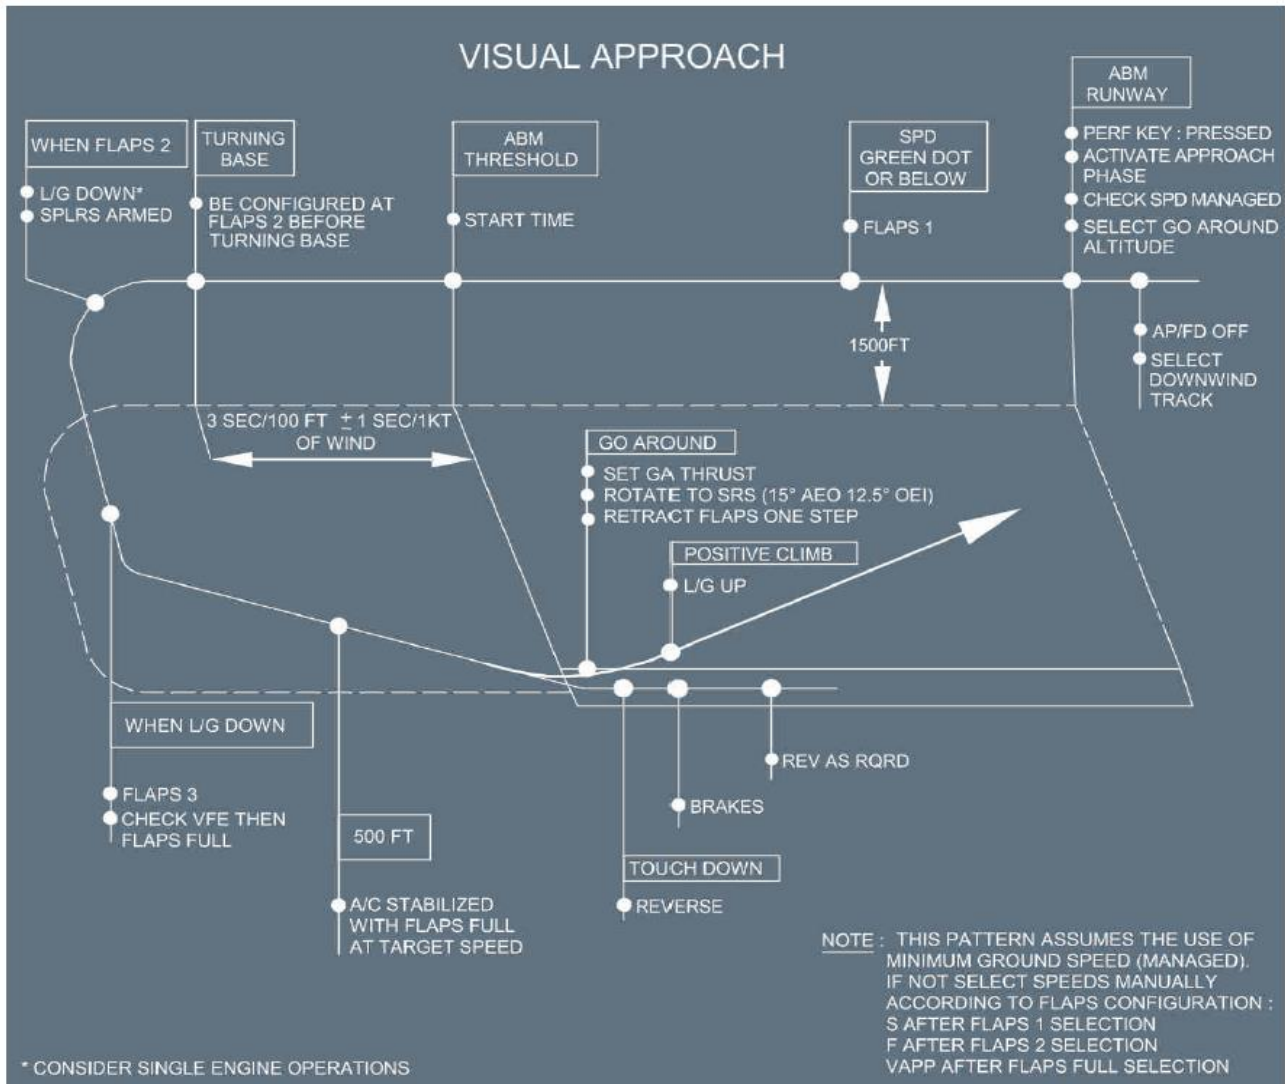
VISUAL APPROACH

WHEN FLAPS 2
L/G DOWN*
SPLRS ARMED

TURNING BASE
BE CONFIGURED AT FLAPS 2 BEFORE TURNING BASE

ABM THRESHOLD
START TIME

SPD GREEN DOT OR BELOW
FLAPS 1

ABM RUNWAY
PERF KEY : PRESSED
ACTIVATE APPROACH PHASE
CHECK SPD MANAGED
SELECT GO AROUND ALTITUDE

AP/FD OFF
SELECT DOWNWIND TRACK

1500FT

3 SEC/100 FT $\pm$ 1 SEC/1KT OF WIND

GO AROUND
SET GA THRUST
ROTATE TO SRS (15° AEO 12.5° OEI)
RETRACT FLAPS ONE STEP

POSITIVE CLIMB
L/G UP

WHEN L/G DOWN
FLAPS 3
CHECK VFE THEN FLAPS FULL

500 FT
A/C STABILIZED WITH FLAPS FULL AT TARGET SPEED

TOUCH DOWN
REVERSE

BRAKES

REV AS RQRD

NOTE : THIS PATTERN ASSUMES THE USE OF MINIMUM GROUND SPEED (MANAGED). IF NOT SELECT SPEEDS MANUALLY ACCORDING TO FLAPS CONFIGURATION :
S AFTER FLAPS 1 SELECTION
F AFTER FLAPS 2 SELECTION
VAPP AFTER FLAPS FULL SELECTION

* CONSIDER SINGLE ENGINE OPERATIONS